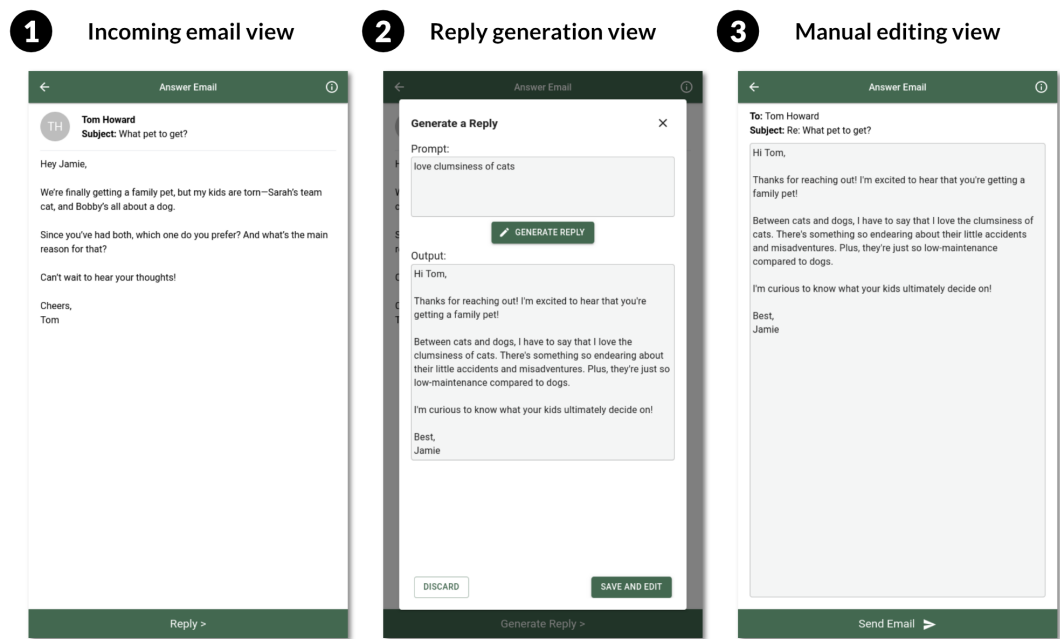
1 Incoming email view

← Answer Email ⓘ

TH Tom Howard
Subject: What pet to get?

Hey Jamie,

We're finally getting a family pet, but my kids are torn—Sarah's team cat, and Bobby's all about a dog.

Since you've had both, which one do you prefer? And what's the main reason for that?

Can't wait to hear your thoughts!

Cheers,
Tom

Reply >

2 Reply generation view

← Answer Email ⓘ

Generate a Reply ×

Prompt:
love clumsiness of cats

GENERATE REPLY

Output:
Hi Tom,

Thanks for reaching out! I'm excited to hear that you're getting a family pet!

Between cats and dogs, I have to say that I love the clumsiness of cats. There's something so endearing about their little accidents and misadventures. Plus, they're just so low-maintenance compared to dogs.

I'm curious to know what your kids ultimately decide on!

Best,
Jamie

DISCARD SAVE AND EDIT

Generate Reply >

3 Manual editing view

← Answer Email ⓘ

To: Tom Howard
Subject: Re: What pet to get?

Hi Tom,

Thanks for reaching out! I'm excited to hear that you're getting a family pet!

Between cats and dogs, I have to say that I love the clumsiness of cats. There's something so endearing about their little accidents and misadventures. Plus, they're just so low-maintenance compared to dogs.

I'm curious to know what your kids ultimately decide on!

Best,
Jamie

Send Email